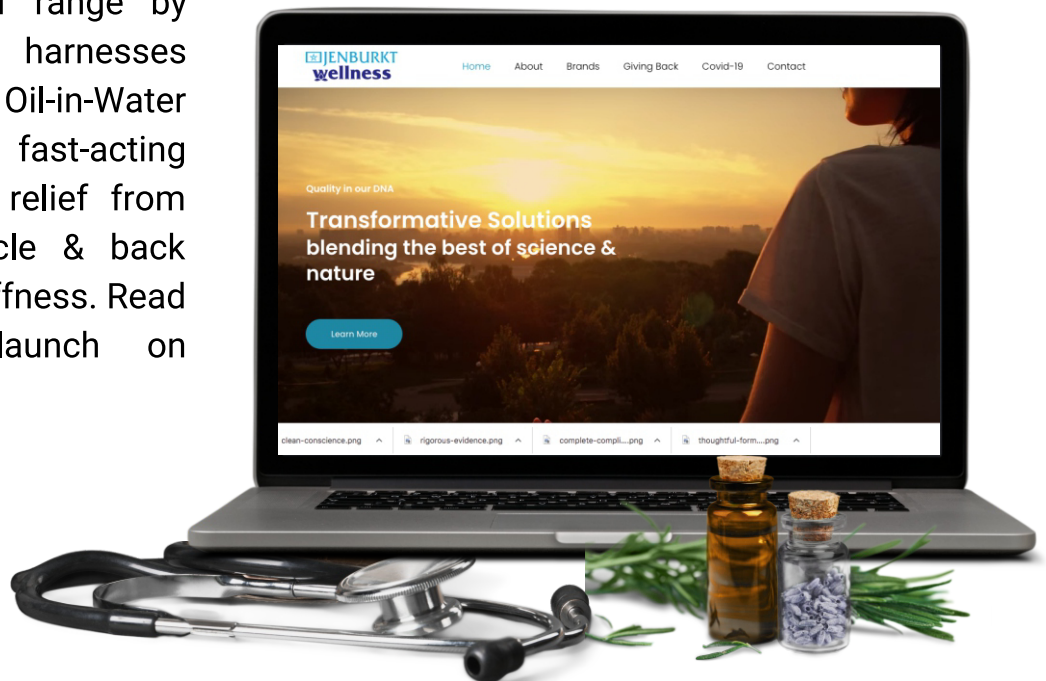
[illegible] range by harnesses Oil-in-Water fast-acting relief from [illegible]cle & back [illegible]ffness. Read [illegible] launch on

JENBURKT wellness

Home About Brands Giving Back Covid-19 Contact

Quality in our DNA

Transformative Solutions blending the best of science & nature

Learn More

clean-conscience.png rigorous-evidence.png complete-compli....png thoughtful-form....png